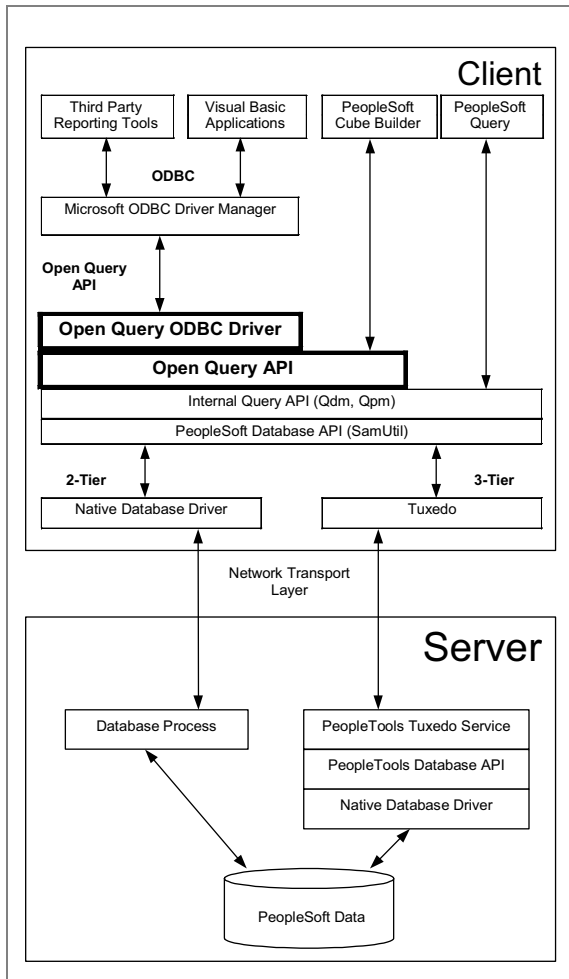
Client

Third Party Reporting Tools

Visual Basic Applications

PeopleSoft Cube Builder

PeopleSoft Query

ODBC

Microsoft ODBC Driver Manager

Open Query API

Open Query ODBC Driver

Open Query API

Internal Query API (Qdm, Qpm)

PeopleSoft Database API (SamUtil)

2-Tier

3-Tier

Native Database Driver

Tuxedo

Network Transport Layer

Server

Database Process

PeopleTools Tuxedo Service

PeopleTools Database API

Native Database Driver

PeopleSoft Data